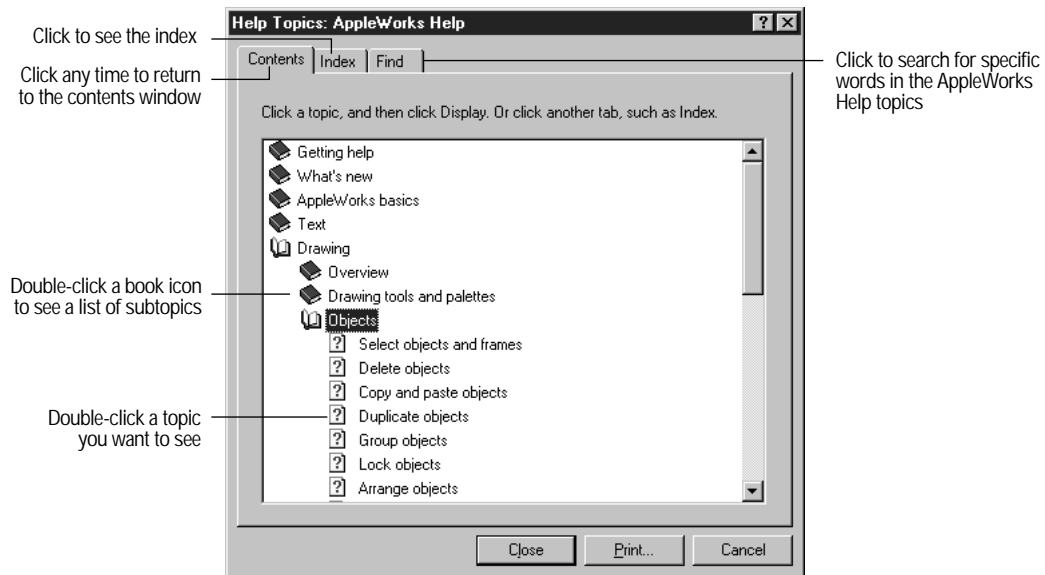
Click to see the index

Click any time to return to the contents window

Help Topics: AppleWorks Help

? X

Contents | Index | Find

Click to search for specific words in the AppleWorks Help topics

Click a topic, and then click Display. Or click another tab, such as Index.

Getting help
What's new
AppleWorks basics
Text
Drawing
Overview
Drawing tools and palettes
Objects
Select objects and frames
Delete objects
Copy and paste objects
Duplicate objects
Group objects
Lock objects
Arrange objects

Double-click a book icon to see a list of subtopics

Double-click a topic you want to see

Close | Print... | Cancel